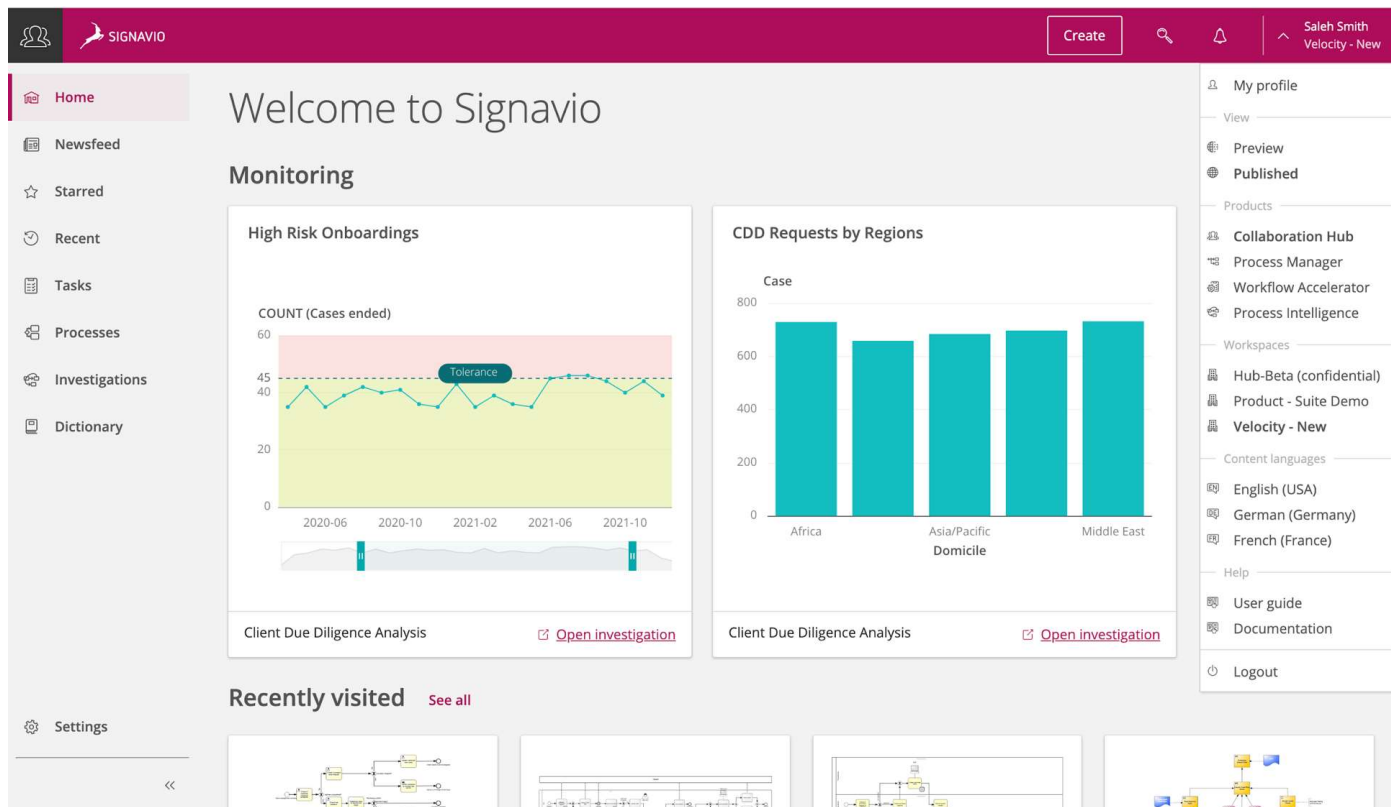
SIGNAVIO

Create

Saleh Smith
Velocity - New

Home
Newsfeed
Starred
Recent
Tasks
Processes
Investigations
Dictionary

Settings

«

Welcome to Signavio

Monitoring

High Risk Onboardings

COUNT (Cases ended)

60
45
40
20
0

Tolerance

2020-06 2020-10 2021-02 2021-06 2021-10

Client Due Diligence Analysis
Open investigation

CDD Requests by Regions

Case

800
600
400
200
0

Africa Asia/Pacific Middle East
Domicile

Client Due Diligence Analysis
Open investigation

Recently visited See all

My profile
View
Preview
Published
Products
Collaboration Hub
Process Manager
Workflow Accelerator
Process Intelligence
Workspaces
Hub-Beta (confidential)
Product - Suite Demo
Velocity - New
Content languages
English (USA)
German (Germany)
French (France)
Help
User guide
Documentation
Logout